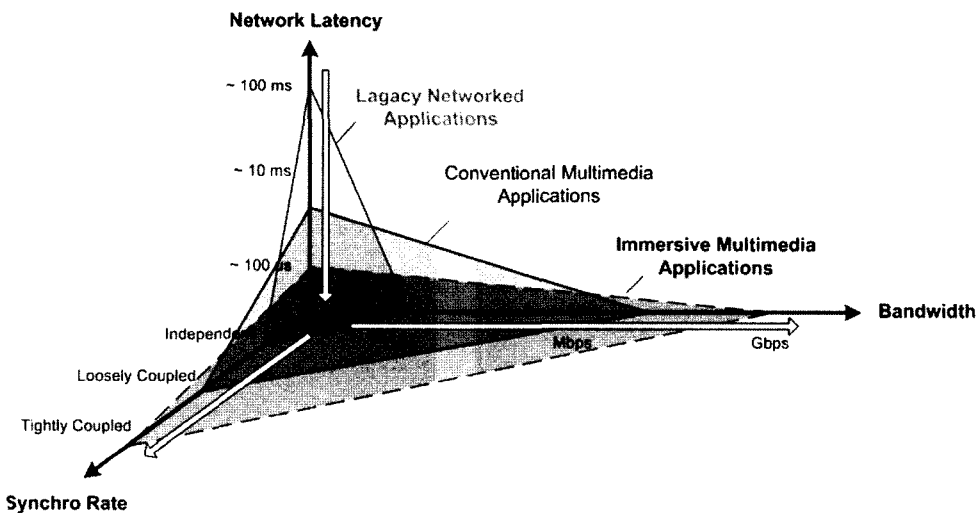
Network Latency

~ 100 ms

Lagacy Networked Applications

~ 10 ms

Conventional Multimedia Applications

~ 100 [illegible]

Immersive Multimedia Applications

Bandwidth

Independ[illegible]

Mbps

Gbps

Loosely Coupled

Tightly Coupled

Synchro Rate